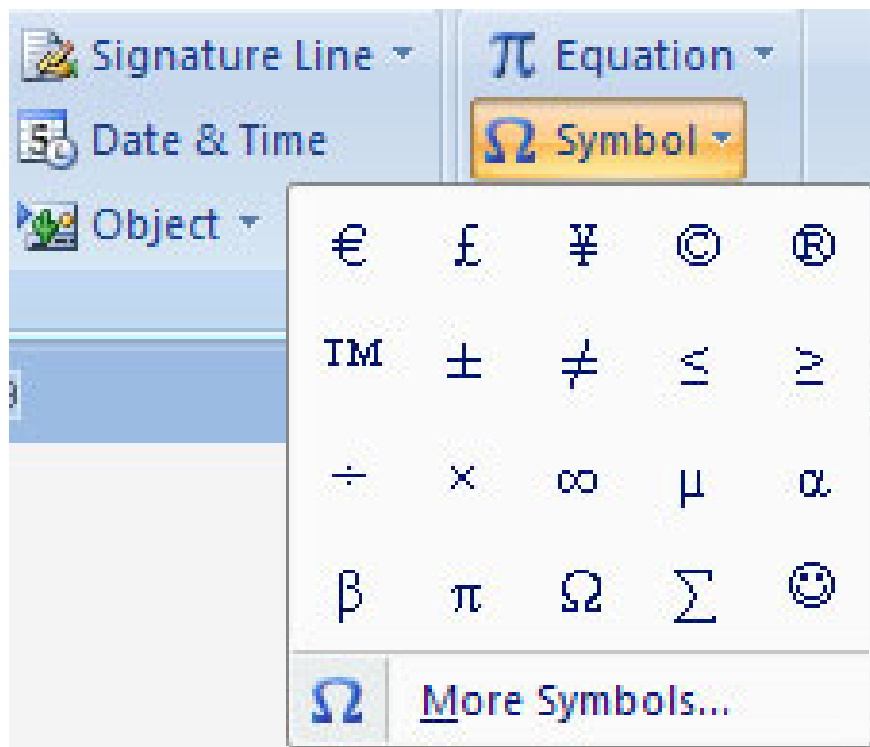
Signature Line
Date & Time
Object

$\pi$ Equation
$\Omega$ Symbol

| € | £ | ¥ | © | ® |
|---|---|---|---|---|
| TM | $\pm$ | $\neq$ | $\leq$ | $\geq$ |
| $\div$ | $\times$ | $\infty$ | $\mu$ | $\alpha$ |
| $\beta$ | $\pi$ | $\Omega$ | $\sum$ | ☺ |

$\Omega$ More Symbols...